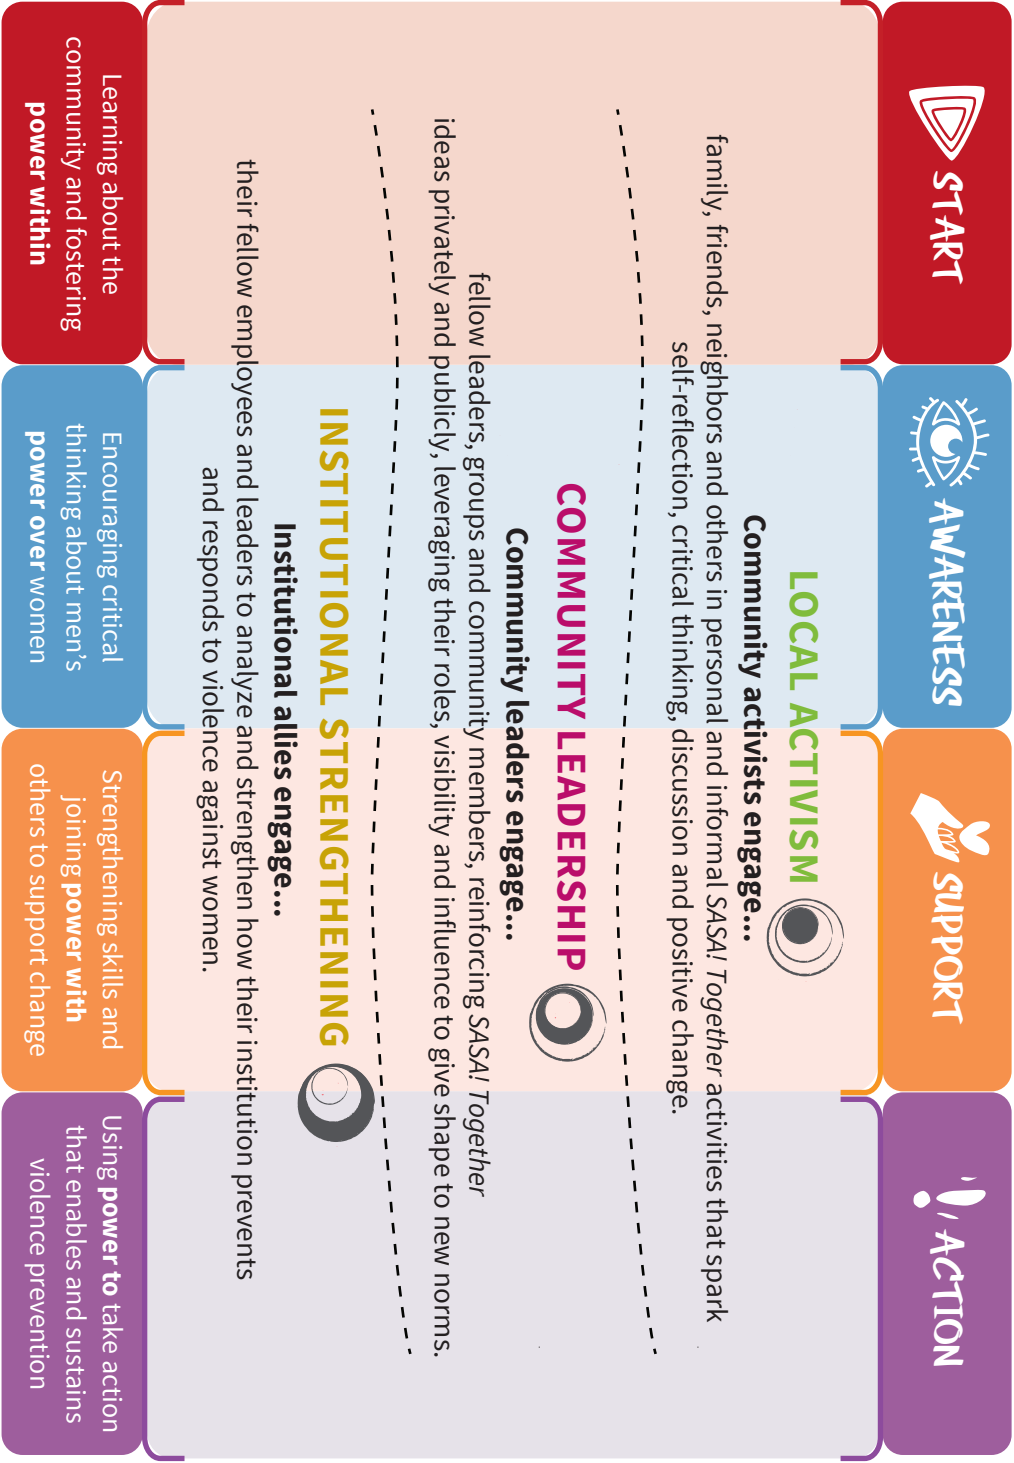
START

AWARENESS

SUPPORT

ACTION

LOCAL ACTIVISM

Community activists engage…
family, friends, neighbors and others in personal and informal SASA! Together activities that spark self-reflection, critical thinking, discussion and positive change.

COMMUNITY LEADERSHIP

Community leaders engage…
fellow leaders, groups and community members, reinforcing SASA! Together ideas privately and publicly, leveraging their roles, visibility and influence to give shape to new norms.

INSTITUTIONAL STRENGTHENING

Institutional allies engage…
their fellow employees and leaders to analyze and strengthen how their institution prevents and responds to violence against women.

Learning about the community and fostering power within

Encouraging critical thinking about men's power over women

Strengthening skills and joining power with others to support change

Using power to take action that enables and sustains violence prevention